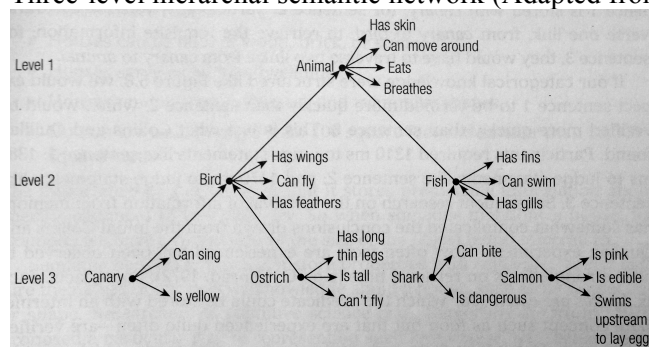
Three-level hierarchal semantic network (Adapted fro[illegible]

Level 1

Animal

Has skin

Can move around

Eats

Breathes

Level 2

Bird

Has wings

Can fly

Has feathers

Fish

Has fins

Can swim

Has gills

Level 3

Canary

Can sing

Is yellow

Ostrich

Has long thin legs

Is tall

Can't fly

Shark

Can bite

Is dangerous

Salmon

Is pink

Is edible

Swims upstream to lay egg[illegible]